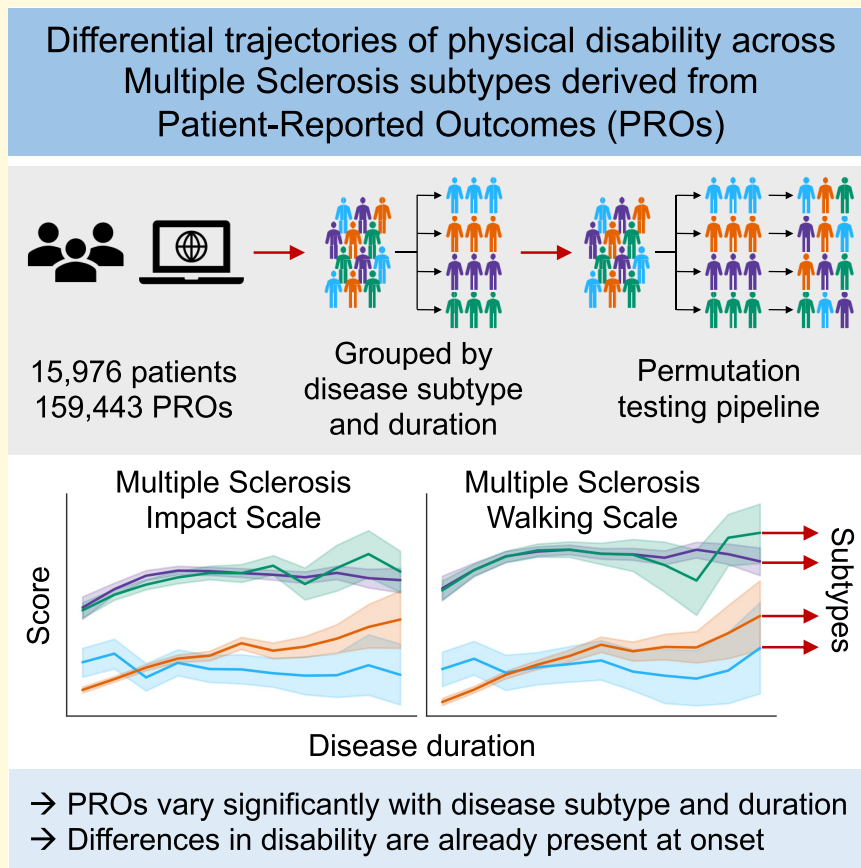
Differential trajectories of physical disability across Multiple Sclerosis subtypes derived from Patient-Reported Outcomes (PROs)

15,976 patients
159,443 PROs

Grouped by disease subtype and duration

Permutation testing pipeline

Multiple Sclerosis Impact Scale

Multiple Sclerosis Walking Scale

Score

Subtypes

Disease duration

→ PROs vary significantly with disease subtype and duration
→ Differences in disability are already present at onset